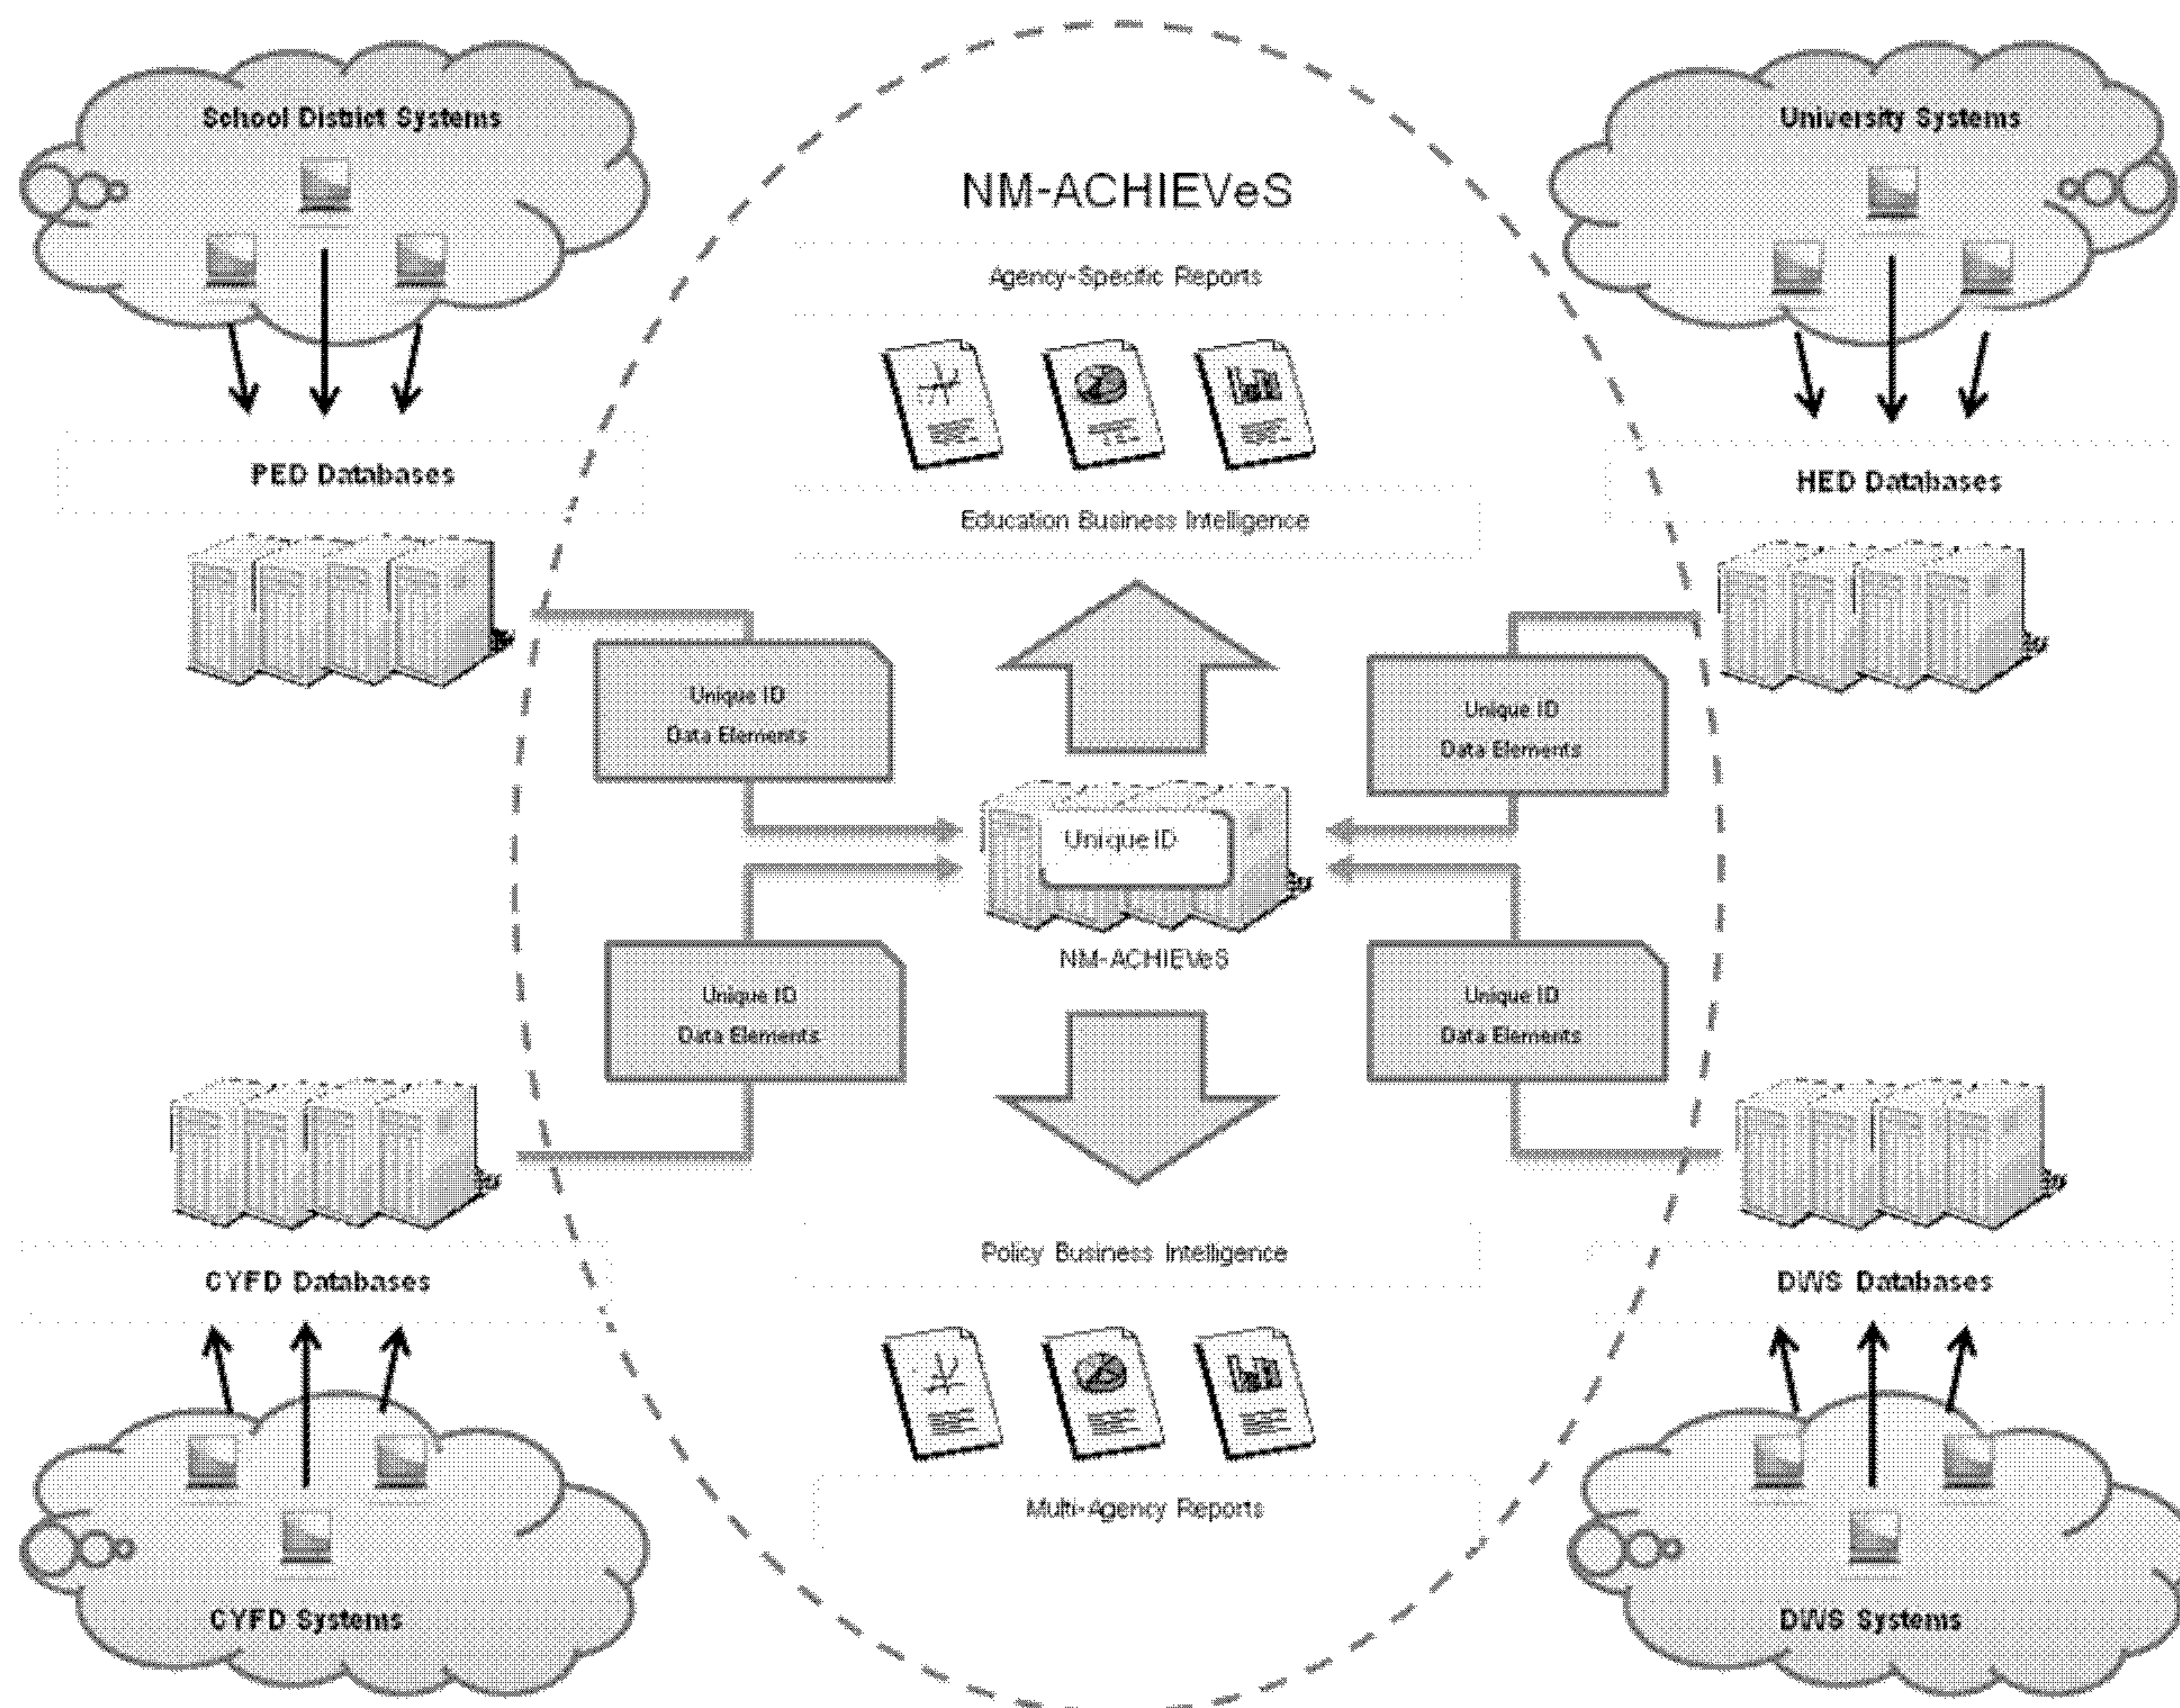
School Distict Systems

University Systems

NM-ACHIEVeS

Agency-Specific Reports

PED Databases

HED Databases

Education Business Intelligence

Unique ID
Data Elements

Unique ID
Data Elements

Unique ID

NM-ACHIEVeS

Unique ID
Data Elements

Unique ID
Data Elements

Policy Business Intelligence

CYFD Databases

DWS Databases

Multi-Agency Reports

CYFD Systems

DWS Systems